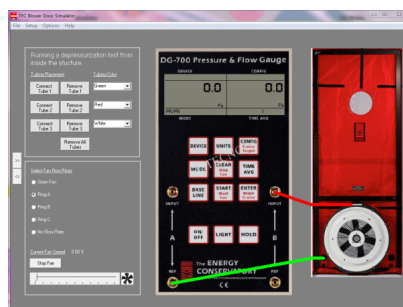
TEC Blower Door Simulator
File Setup Options Help

Running a depressurization test from inside the structure.

Tubing Placement
Tubing Color
Connect Tube 1
Remove Tube 1
Green
Connect Tube 2
Remove Tube 2
Red
Connect Tube 3
Remove Tube 3
White
Remove All Tubes

Select Fan Flow Rings
Open Fan
Ring A
Ring B
Ring C
No Flow Plate

Current Fan Speed: 0.00 %
Stop Fan

DG-700 Pressure & Flow Gauge
CHANNEL
CONFIG
0.0
0.0
PR/PR
MODE
TIME AVG
DEVICE
UNITS
CONFIG
MODE
CLEAR
TIME AVG
BASELINE
START
ENTER
ON OFF
LIGHT
HOLD
INPUT
A
REF
B
THE ENERGY CONSERVATORY